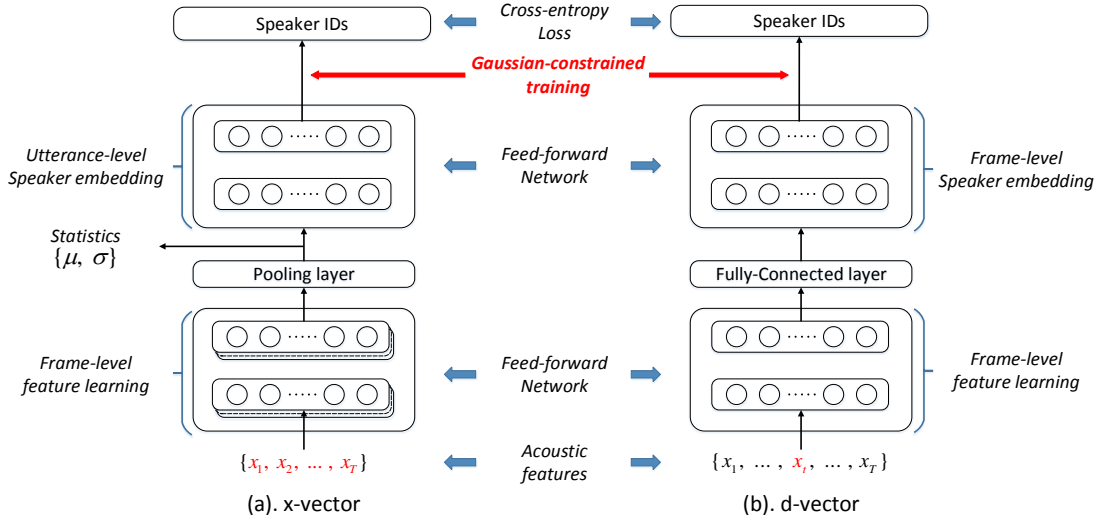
Speaker IDs

Cross-entropy Loss

Speaker IDs

Gaussian-constrained training

Utterance-level Speaker embedding

Feed-forward Network

Frame-level Speaker embedding

Statistics $\{\mu, \sigma\}$

Pooling layer

Fully-Connected layer

Frame-level feature learning

Feed-forward Network

Frame-level feature learning

$\{x_1, x_2, \ldots, x_T\}$

Acoustic features

$\{x_1, \ldots, x_t, \ldots, x_T\}$

(a). x-vector

(b). d-vector